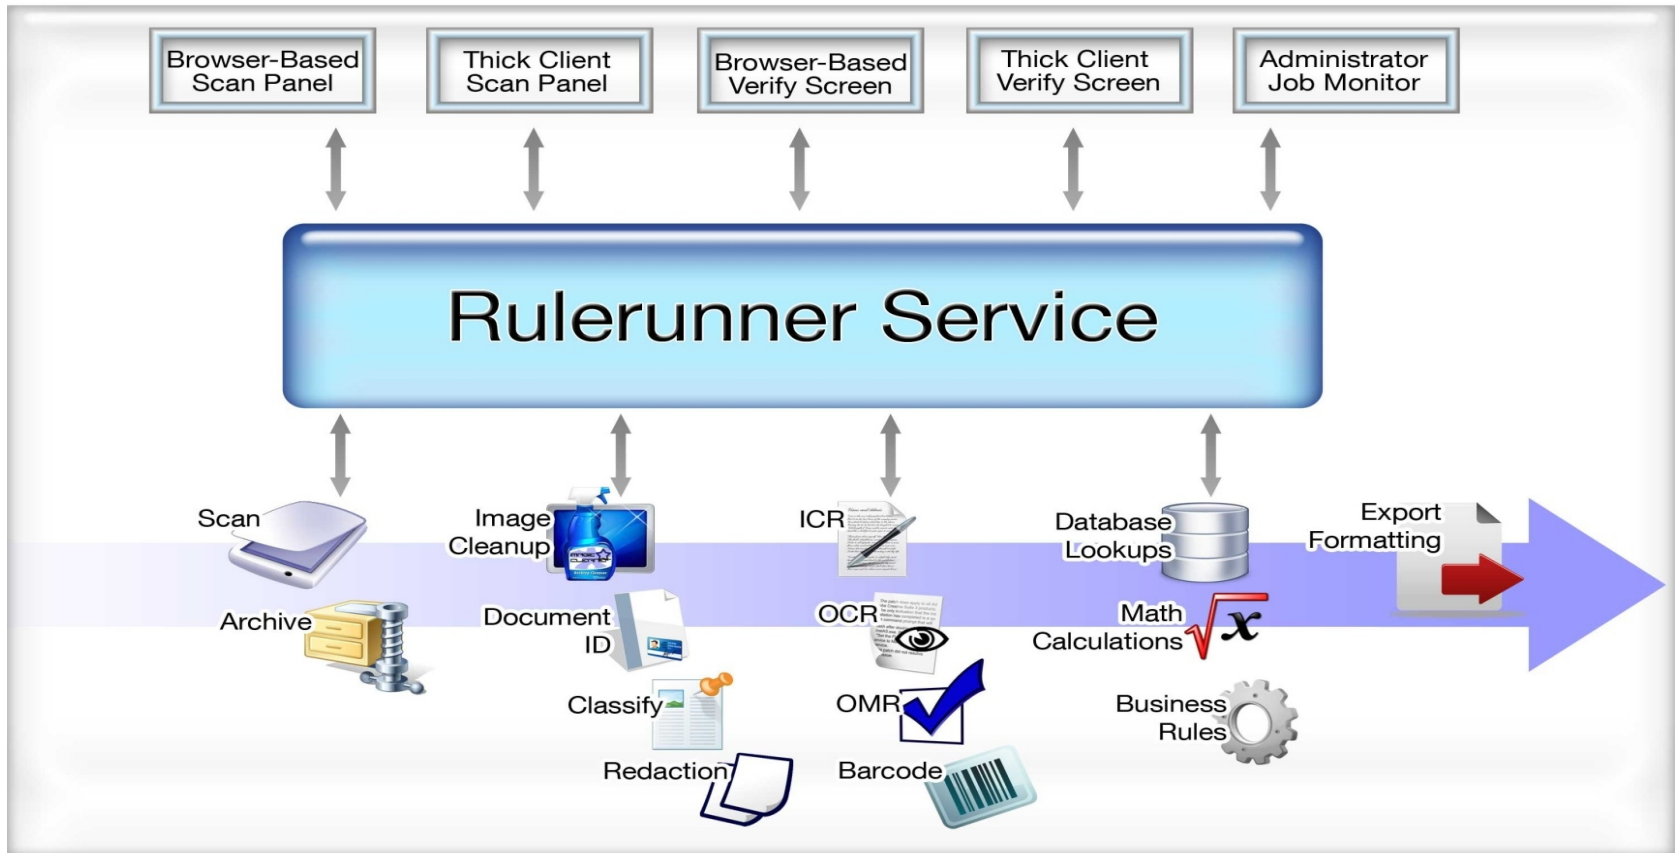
Browser-Based Scan Panel

Thick Client Scan Panel

Browser-Based Verify Screen

Thick Client Verify Screen

Administrator Job Monitor

Rulerunner Service

Scan

Archive

Image Cleanup

Document ID

Classify

Redaction

ICR

OCR

OMR

Barcode

Database Lookups

Math Calculations

Business Rules

Export Formatting